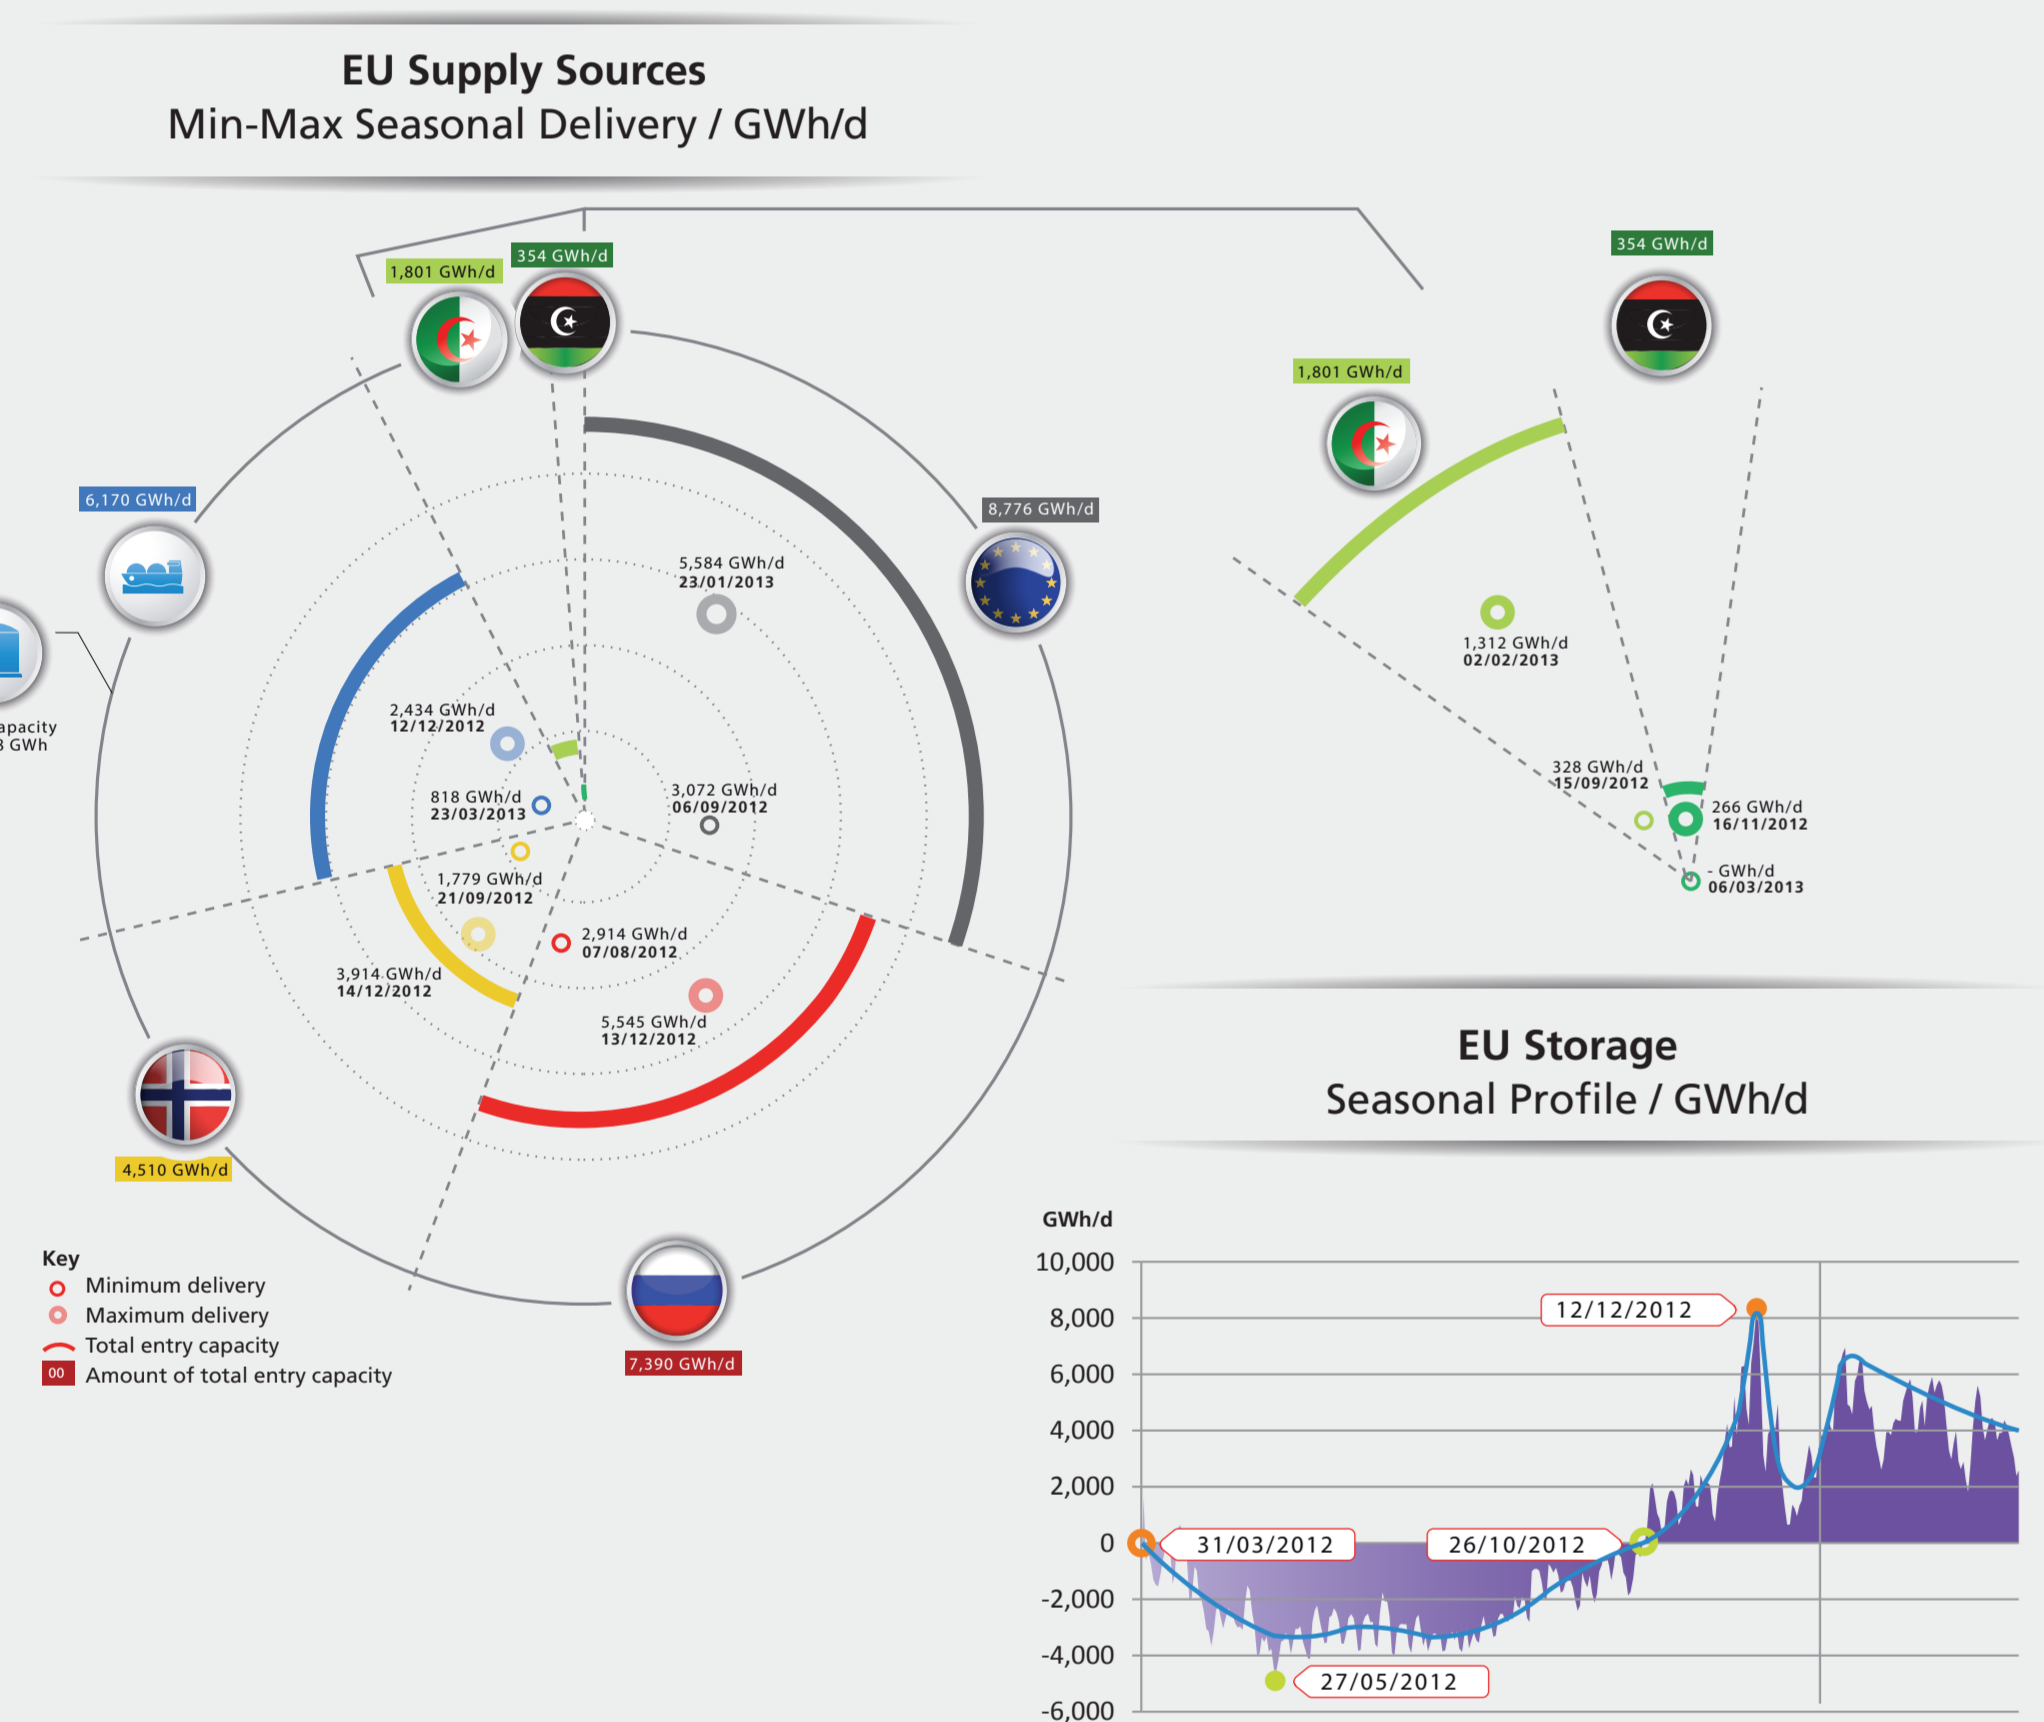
EU Supply Sources
Min-Max Seasonal Delivery / GWh/d

1,801 GWh/d
354 GWh/d
6,170 GWh/d
8,776 GWh/d
apacity
3 GWh
5,584 GWh/d
23/01/2013
2,434 GWh/d
12/12/2012
818 GWh/d
23/03/2013
3,072 GWh/d
06/09/2012
1,779 GWh/d
21/09/2012
2,914 GWh/d
07/08/2012
3,914 GWh/d
14/12/2012
5,545 GWh/d
13/12/2012
4,510 GWh/d
7,390 GWh/d

354 GWh/d
1,801 GWh/d
1,312 GWh/d
02/02/2013
328 GWh/d
15/09/2012
266 GWh/d
16/11/2012
- GWh/d
06/03/2013

Key
Minimum delivery
Maximum delivery
Total entry capacity
00 Amount of total entry capacity

EU Storage
Seasonal Profile / GWh/d

GWh/d
10,000
8,000
6,000
4,000
2,000
0
-2,000
-4,000
-6,000
12/12/2012
31/03/2012
26/10/2012
27/05/2012